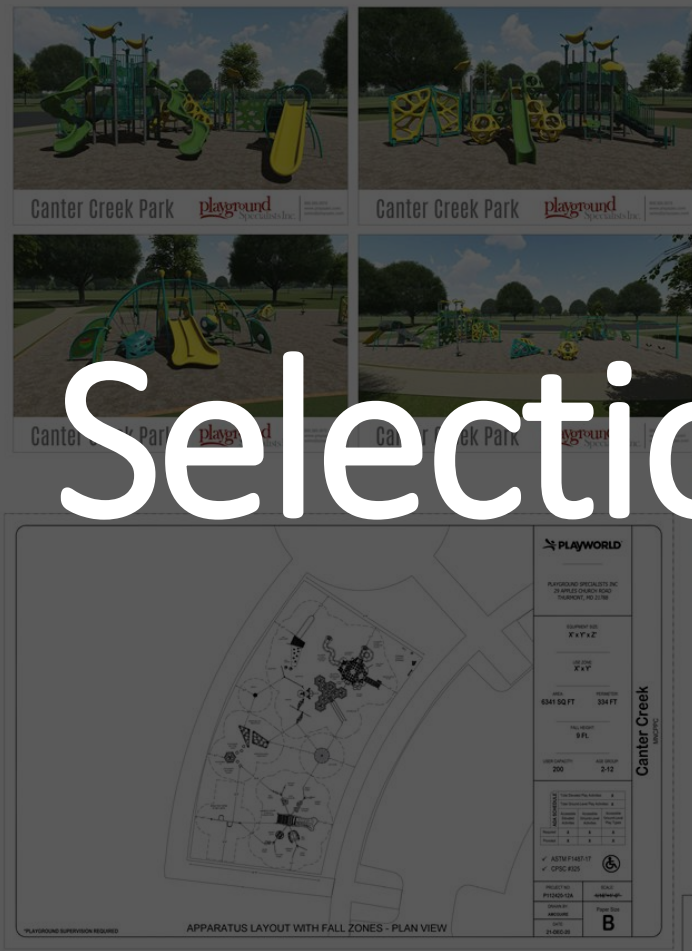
Canter Creek Park

playground Specialists Inc.

Canter Creek Park

playground Specialists Inc.

Canter Creek Park

playground Specialists Inc.

Canter Creek Park

playground Specialists Inc.

Selectio

PLAYWORLD

PLAYGROUND SPECIALISTS INC
29 APPLES CHURCH ROAD
THURMONT, MD 21788

EQUIPMENT SIZE
X' x Y' x Z'

USE ZONE
X' x Y'

AREA
6341 SQ FT

PERIMETER
334 FT

FALL HEIGHT
9 FL

USER CAPACITY
200

AGE GROUP
2-12

ASTM F1487-17
CPSC #325

PROJECT NO.
P112420-12A

SCALE

DATE
21-DEC-20

Paper Size
B

Canter Creek

APPARATUS LAYOUT WITH FALL ZONES - PLAN VIEW

*PLAYGROUND SUPERVISION REQUIRED